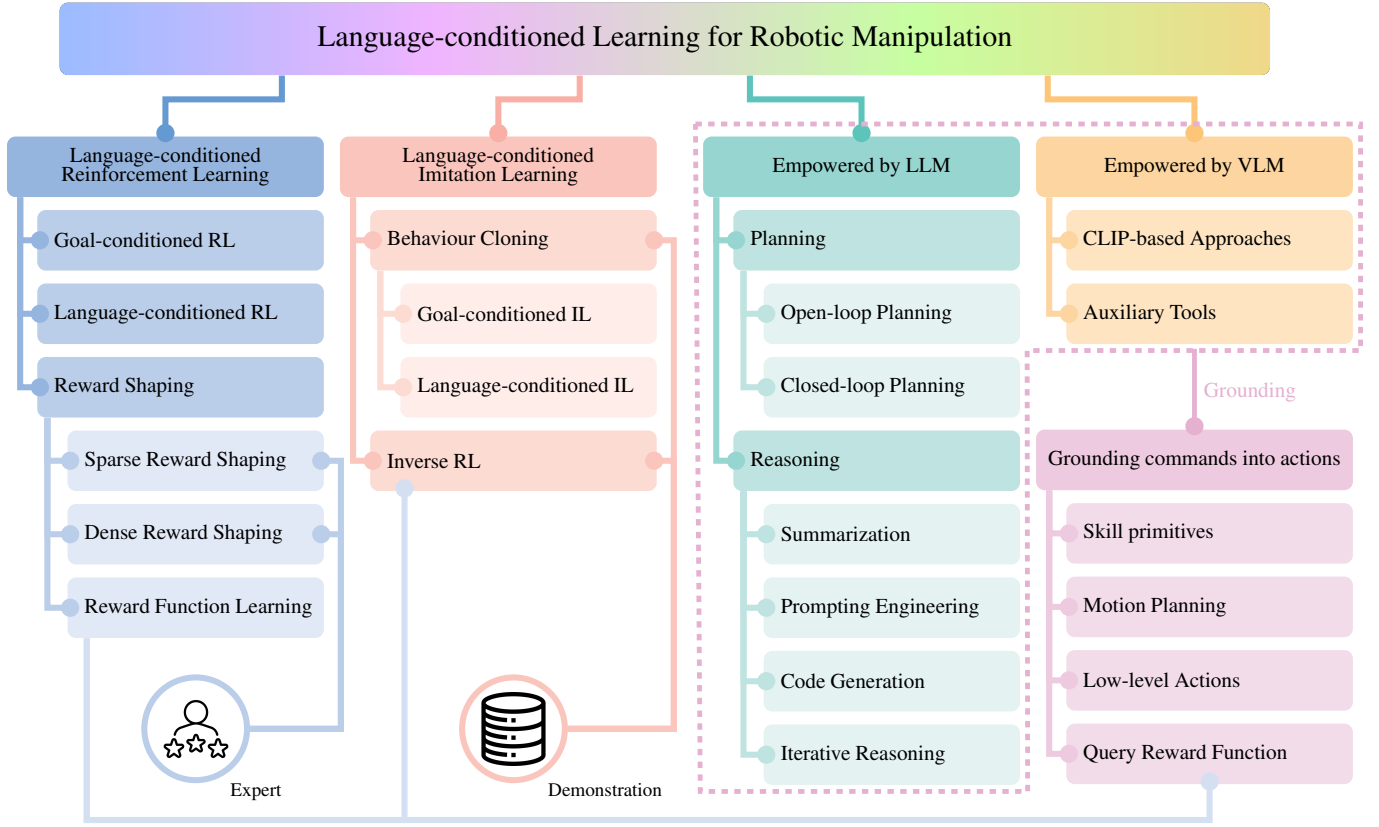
Language-conditioned Learning for Robotic Manipulation

Language-conditioned Reinforcement Learning

Goal-conditioned RL

Language-conditioned RL

Reward Shaping

Sparse Reward Shaping

Dense Reward Shaping

Reward Function Learning

Language-conditioned Imitation Learning

Behaviour Cloning

Goal-conditioned IL

Language-conditioned IL

Inverse RL

Empowered by LLM

Planning

Open-loop Planning

Closed-loop Planning

Reasoning

Summarization

Prompting Engineering

Code Generation

Iterative Reasoning

Empowered by VLM

CLIP-based Approaches

Auxiliary Tools

Grounding

Grounding commands into actions

Skill primitives

Motion Planning

Low-level Actions

Query Reward Function

Expert

Demonstration